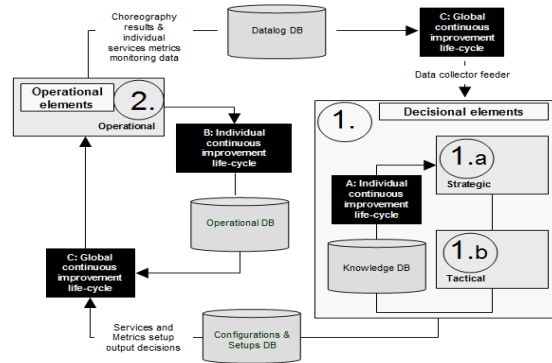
Choreography results & individual services metrics monitoring data

Datalog DB

C: Global continuous improvement life-cycle

Data collector feeder

Operational elements

2.

Operational

B: Individual continuous improvement life-cycle

Operational DB

1.

Decisional elements

1.a

Strategic

A: Individual continuous improvement life-cycle

Knowledge DB

1.b

Tactical

C: Global continuous improvement life-cycle

Services and Metrics setup output decisions

Configurations & Setups DB